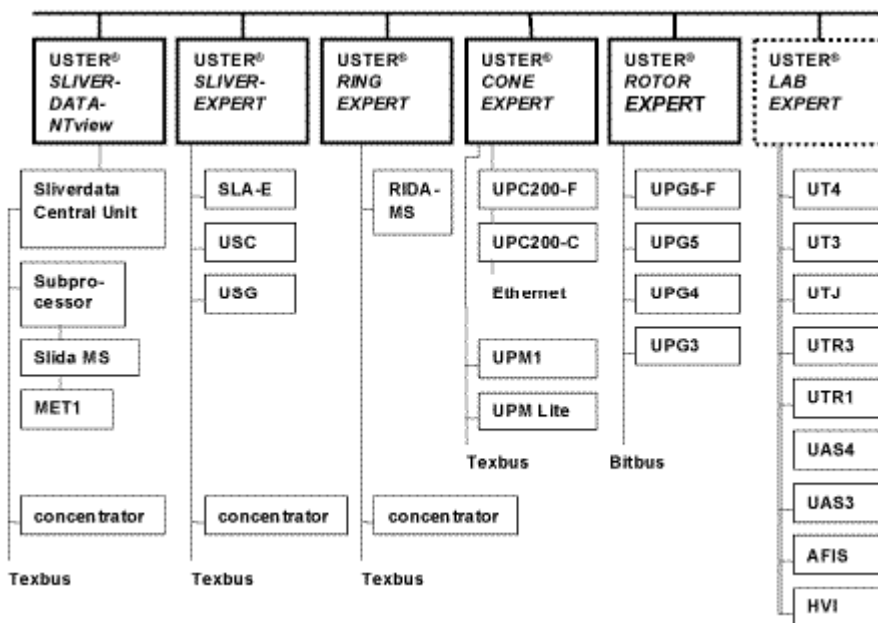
USTER® SLIVER-DATA-NTview

USTER® SLIVER-EXPERT

USTER® RING EXPERT

USTER® CONE EXPERT

USTER® ROTOR EXPERT

USTER® LAB EXPERT

Sliverdata Central Unit

Subprocessor

Slida MS

MET1

concentrator

Texbus

SLA-E

USC

USG

concentrator

Texbus

RIDA-MS

concentrator

Texbus

UPC200-F

UPC200-C

Ethernet

UPM1

UPM Lite

Texbus

UPG5-F

UPG5

UPG4

UPG3

Bitbus

UT4

UT3

UTJ

UTR3

UTR1

UAS4

UAS3

AFIS

HVI